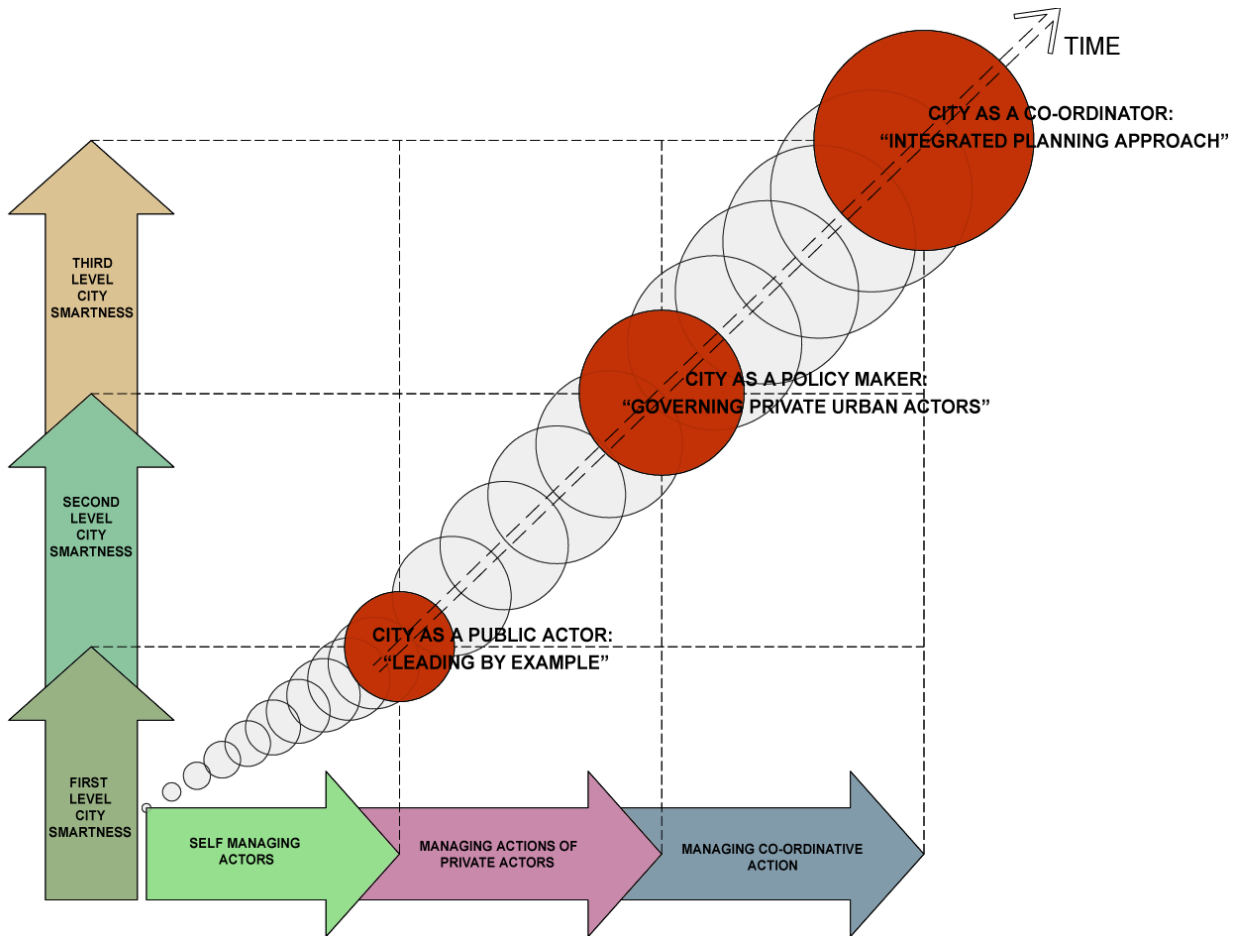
TIME

CITY AS A CO-ORDINATOR:
"INTEGRATED PLANNING APPROACH"

THIRD LEVEL CITY SMARTNESS

CITY AS A POLICY MAKER:
"GOVERNING PRIVATE URBAN ACTORS"

SECOND LEVEL CITY SMARTNESS

CITY AS A PUBLIC ACTOR:
"LEADING BY EXAMPLE"

FIRST LEVEL CITY SMARTNESS

SELF MANAGING ACTORS

MANAGING ACTIONS OF PRIVATE ACTORS

MANAGING CO-ORDINATIVE ACTION